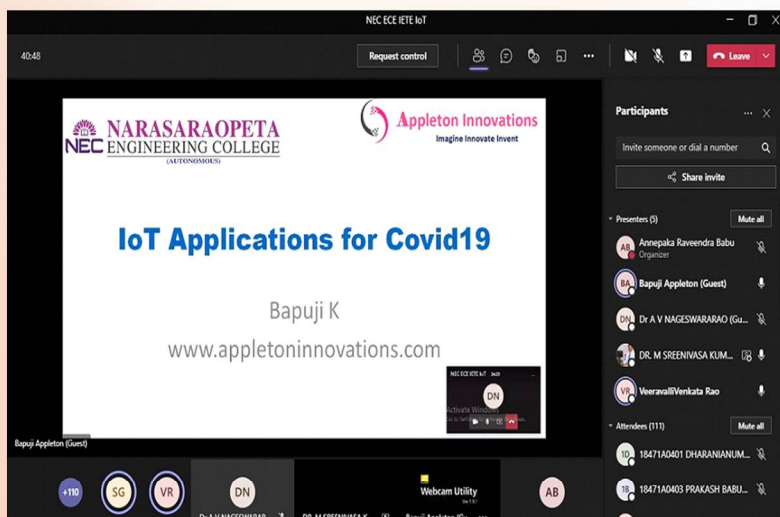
NEC ECE IETE IoT

40:48

Request control

Leave

NEC NARASARAOPETA ENGINEERING COLLEGE (AUTONOMOUS)

Appleton Innovations
Imagine Innovate Invent

IoT Applications for Covid19

Bapuji K

www.appletoninnovations.com

NEC ECE IETE IoT

DN

Activate Windows

Bapuji Appleton (Guest)

Participants

Invite someone or dial a number

Share invite

Presenters (5)

Mute all

AB Annepaka Raveendra Babu
Organizer

BA Bapuji Appleton (Guest)

DN Dr A V NAGESWARARAO (Gu...

DR. M SREENIVASA KUM...

VR VeeravalliVenkata Rao

Attendees (111)

Mute all

1D 18471A0401 DHARANIANUM...

1B 18471A0403 PRAKASH BABU...

+110

SG

VR

DN

Dr A V NAGESWARAR

DR. M SREENIVASA K

Webcam Utility

Bapuji Appleton (Gu

AB